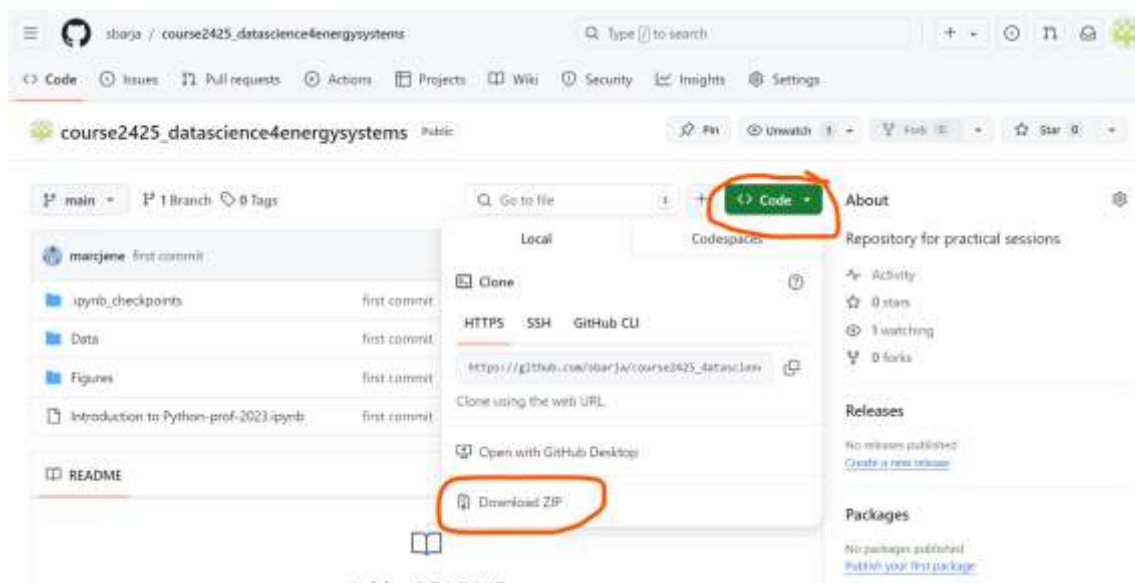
sbarja / course2425_datascience4energysystems

Type / to search

<> Code Issues Pull requests Actions Projects Wiki Security Insights Settings

course2425_datascience4energysystems Public

Pin Unwatch 1 Fork 0 Star 0

main 1 Branch 0 Tags

Go to file t + <> Code

marcjene first commit

.ipynb_checkpoints first commit

Data first commit

Figures first commit

Introduction to Python-prof-2023.ipynb first commit

README

Local Codespaces

Clone

HTTPS SSH GitHub CLI

https://github.com/sbarja/course2425_datasciem

Clone using the web URL.

Open with GitHub Desktop

Download ZIP

About

Repository for practical sessions

Activity

0 stars

1 watching

0 forks

Releases

No releases published

Create a new release

Packages

No packages published

Publish your first package